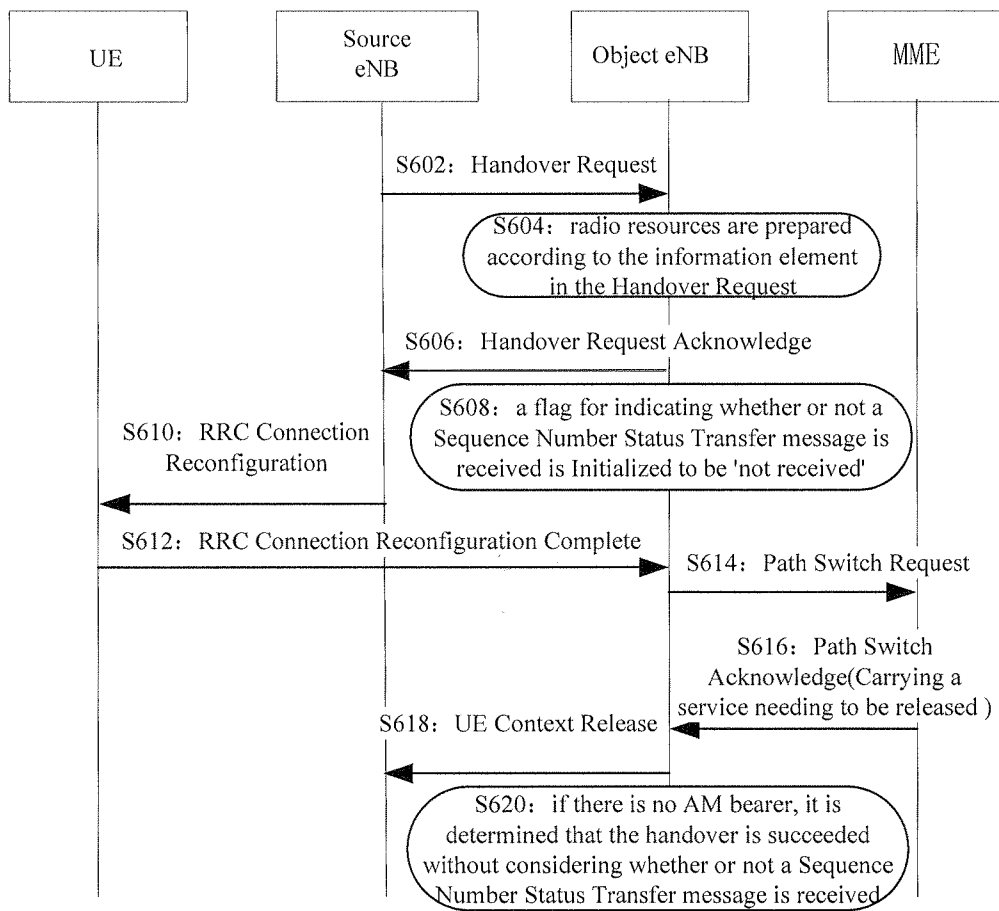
UE

Source eNB

Object eNB

MME

S602：Handover Request

S604：radio resources are prepared according to the information element in the Handover Request

S606：Handover Request Acknowledge

S608：a flag for indicating whether or not a Sequence Number Status Transfer message is received is Initialized to be 'not received'

S610：RRC Connection Reconfiguration

S612：RRC Connection Reconfiguration Complete

S614：Path Switch Request

S616：Path Switch Acknowledge(Carrying a service needing to be released )

S618：UE Context Release

S620：if there is no AM bearer, it is determined that the handover is succeeded without considering whether or not a Sequence Number Status Transfer message is received